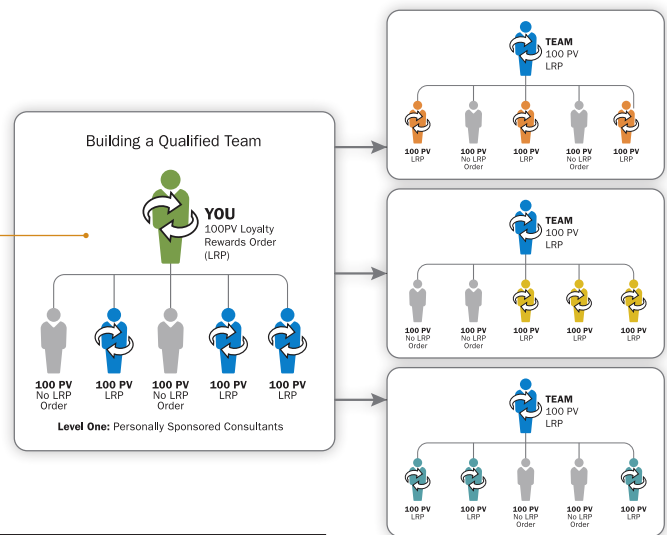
Building a Qualified Team

YOU
100PV Loyalty Rewards Order (LRP)

100 PV
No LRP
Order

100 PV
LRP

100 PV
No LRP
Order

100 PV
LRP

100 PV
LRP

Level One: Personally Sponsored Consultants

TEAM
100 PV
LRP

100 PV
LRP

100 PV
No LRP
Order

100 PV
LRP

100 PV
No LRP
Order

100 PV
LRP

TEAM
100 PV
LRP

100 PV
No LRP
Order

100 PV
No LRP
Order

100 PV
LRP

100 PV
LRP

100 PV
LRP

TEAM
100 PV
LRP

100 PV
LRP

100 PV
LRP

100 PV
No LRP
Order

100 PV
No LRP
Order

100 PV
LRP